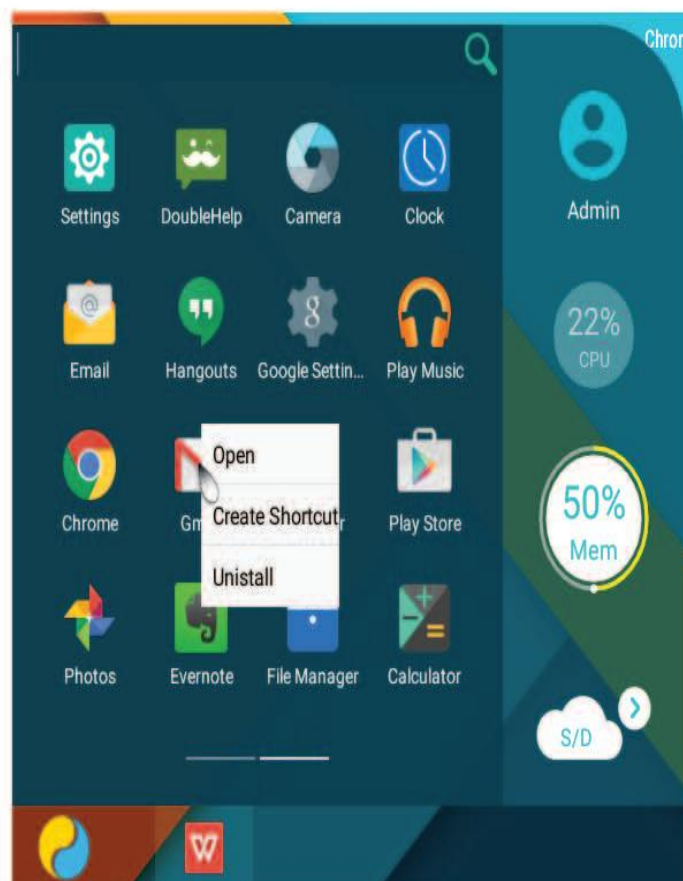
Chron

Settings
DoubleHelp
Camera
Clock

Admin

Email
Hangouts
Google Settin...
Play Music

22%
CPU

Chrome
Gm
Open
Create Shortcut
r
Unistall
Play Store

50%
Mem

Photos
Evernote
File Manager
Calculator

S/D